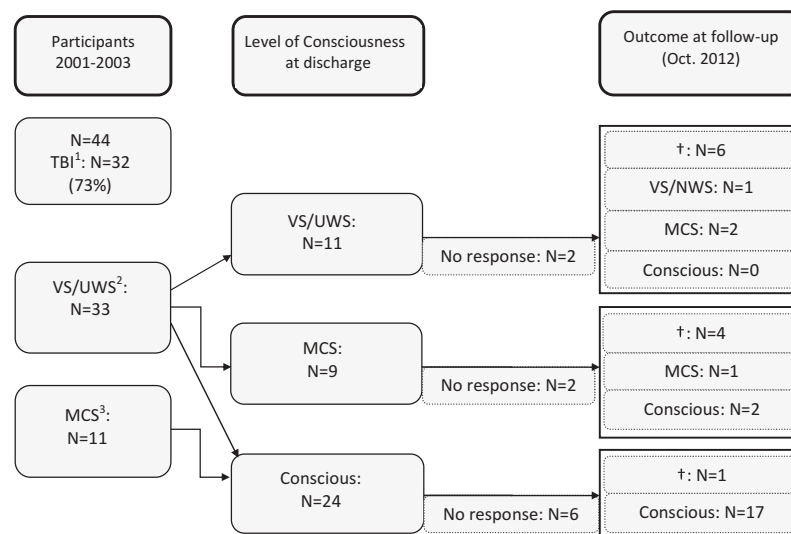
Participants 2001-2003

Level of Consciousness at discharge

Outcome at follow-up (Oct. 2012)

N=44
TBI$^1$: N=32 (73%)

VS/UWS$^2$: N=33

MCS$^3$: N=11

VS/UWS: N=11

No response: N=2

†: N=6
VS/NWS: N=1
MCS: N=2
Conscious: N=0

MCS: N=9

No response: N=2

†: N=4
MCS: N=1
Conscious: N=2

Conscious: N=24

No response: N=6

†: N=1
Conscious: N=17